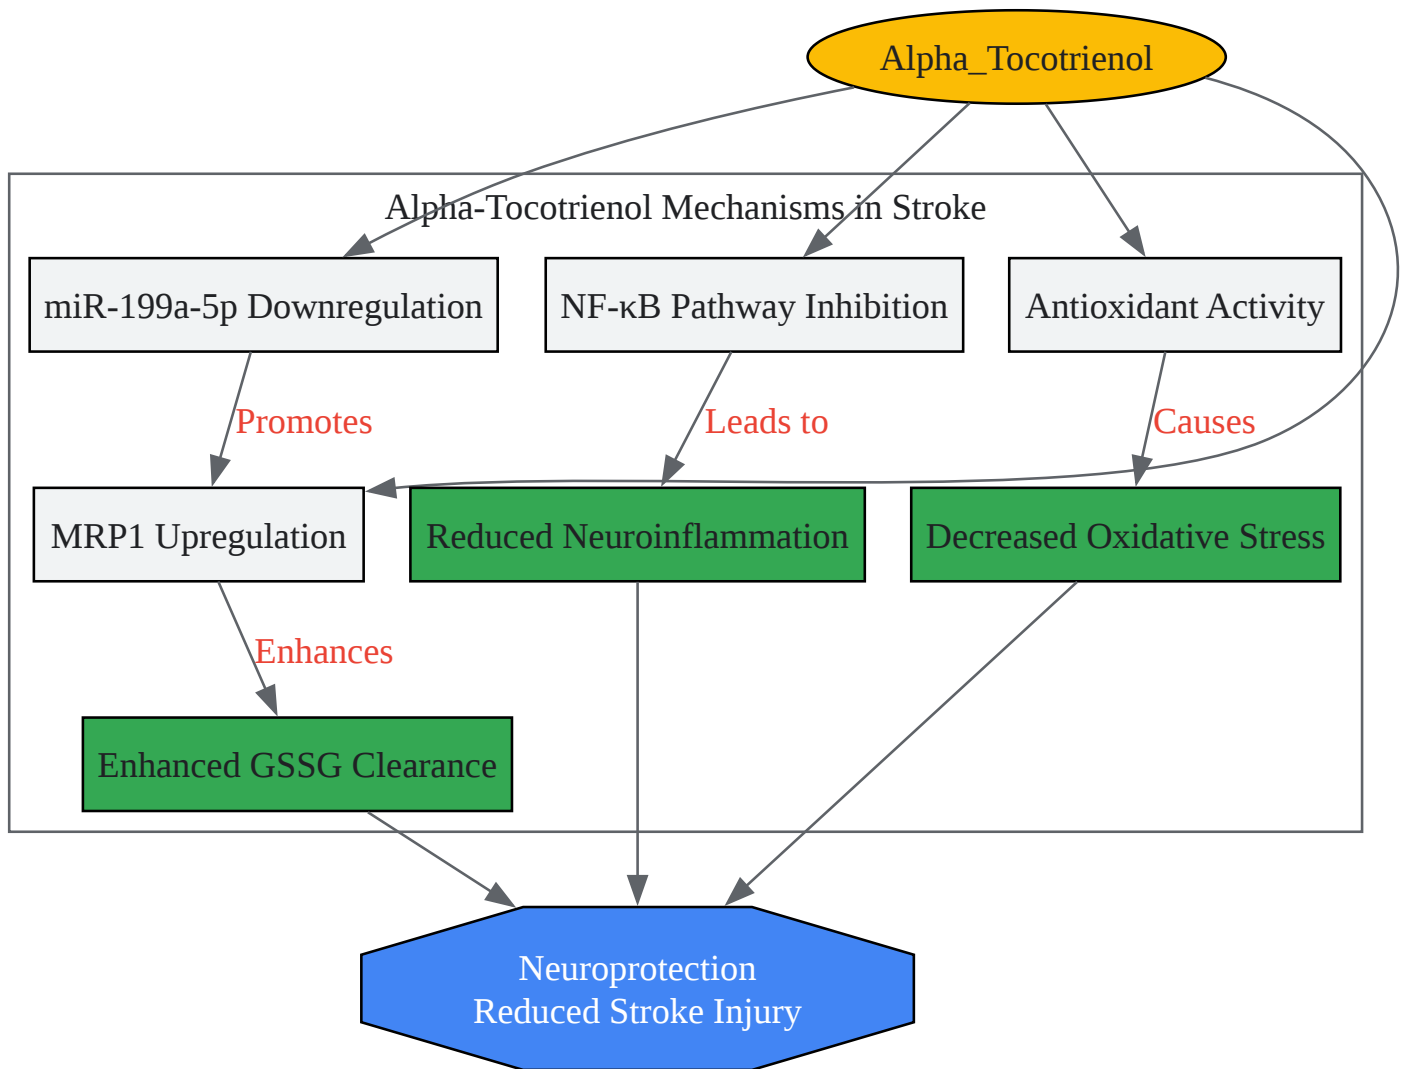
Alpha_Tocotrienol

Alpha-Tocotrienol Mechanisms in Stroke

miR-199a-5p Downregulation

NF-κB Pathway Inhibition

Antioxidant Activity

Promotes

Leads to

Causes

MRP1 Upregulation

Reduced Neuroinflammation

Decreased Oxidative Stress

Enhances

Enhanced GSSG Clearance

Neuroprotection
Reduced Stroke Injury